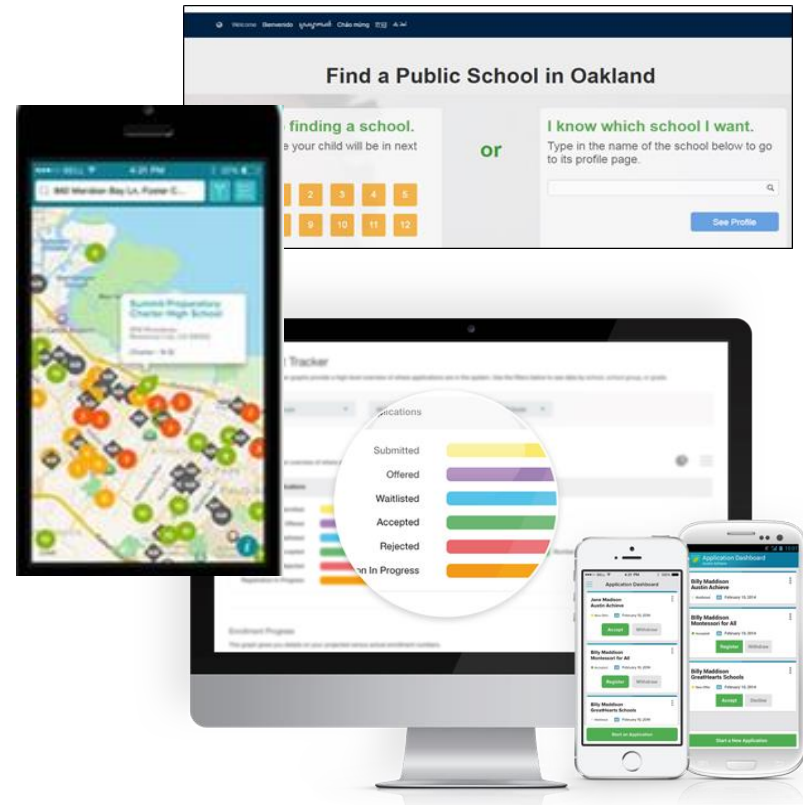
Welcome Bienvenido Chào mừng

Find a Public School in Oakland

finding a school.
e your child will be in next

2 3 4 5
9 10 11 12

or

I know which school I want.
Type in the name of the school below to go to its profile page.

See Profile

BELL 4:21 PM
840 Meridian Bay Ln, Foster C...

Summit Preparatory Charter High School
Charter · 9-12

Tracker

plications

Submitted
Offered
Waitlisted
Accepted
Rejected
on In Progress

Enrollment Progress

Application Dashboard
Jane Madison
Austin Achieve
February 15, 2014
Accept
Withdraw
Billy Maddison
Montessori for All
Register
Withdraw
Billy Maddison
GreatHearts Schools
Start an Application

Application Dashboard
Billy Maddison
Austin Achieve
February 15, 2014
Billy Maddison
Montessori for All
Accepted
February 15, 2014
Register
Withdraw
Billy Maddison
GreatHearts Schools
February 15, 2014
Accept
Decline
Start a New Application